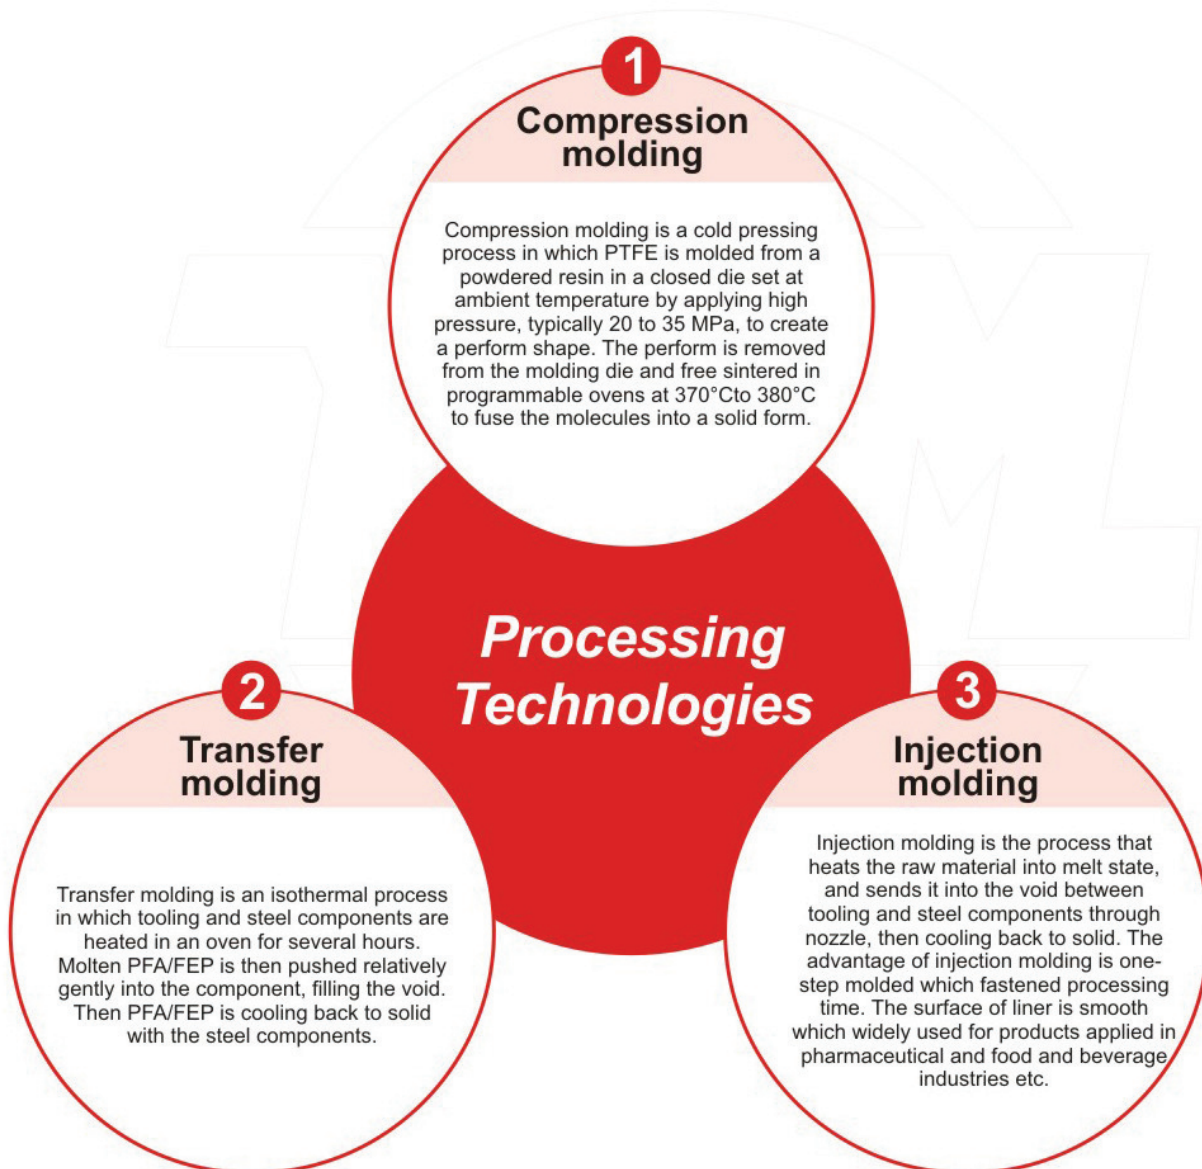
1

Compression molding

Compression molding is a cold pressing process in which PTFE is molded from a powdered resin in a closed die set at ambient temperature by applying high pressure, typically 20 to 35 MPa, to create a perform shape. The perform is removed from the molding die and free sintered in programmable ovens at 370°Cto 380°C to fuse the molecules into a solid form.

Processing Technologies

2

Transfer molding

Transfer molding is an isothermal process in which tooling and steel components are heated in an oven for several hours. Molten PFA/FEP is then pushed relatively gently into the component, filling the void. Then PFA/FEP is cooling back to solid with the steel components.

3

Injection molding

Injection molding is the process that heats the raw material into melt state, and sends it into the void between tooling and steel components through nozzle, then cooling back to solid. The advantage of injection molding is one-step molded which fastened processing time. The surface of liner is smooth which widely used for products applied in pharmaceutical and food and beverage industries etc.